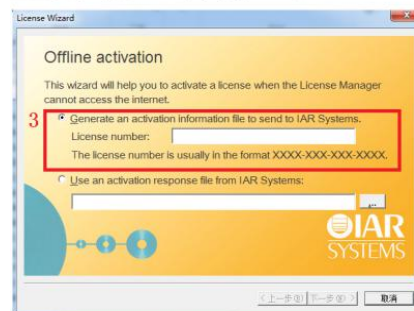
License Wizard

Offline activation

This wizard will help you to activate a license when the License Manager cannot access the internet.

3

Generate an activation information file to send to IAR Systems.

License number:

The license number is usually in the format XXXX-XXX-XXX-XXXX.

Use an activation response file from IAR Systems:

...

IAR SYSTEMS

< 上一步(B)

下一步(N) >

取消